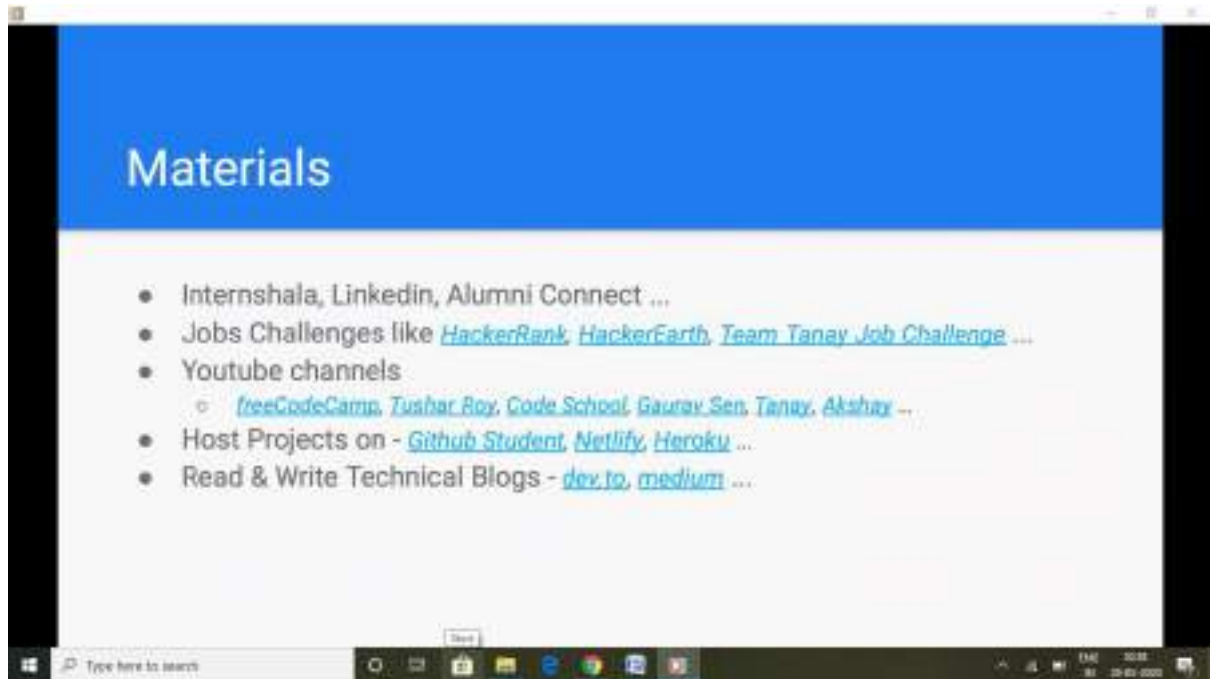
Materials

- Internshala, Linkedin, Alumni Connect ...
- Jobs Challenges like HackerRank, HackerEarth, Team Tanay Job Challenge ...
- Youtube channels
  - freeCodeCamp, Tushar Roy, Code School, Gaurav Sen, Tanay, Akshay ...
- Host Projects on - Github Student, Netlify, Heroku ...
- Read & Write Technical Blogs - dev.to, medium ...

Type here to search

ENG
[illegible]